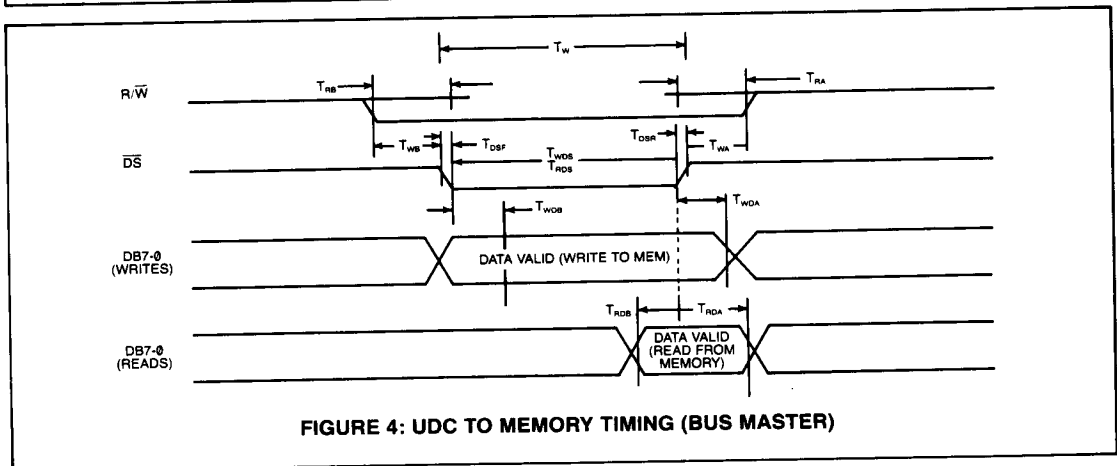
$T_W$

$R/\overline{W}$

$T_{RB}$

$T_{RA}$

$T_{DSR}$

$\overline{DS}$

$T_{WB}$

$T_{DSF}$

$T_{WDS}$
$T_{RDS}$

$T_{WA}$

$T_{WDB}$

$T_{WDA}$

DB7-Ø
(WRITES)

DATA VALID (WRITE TO MEM)

$T_{RDB}$

$T_{RDA}$

DB7-Ø
(READS)

DATA VALID
(READ FROM
MEMORY)

FIGURE 4: UDC TO MEMORY TIMING (BUS MASTER)